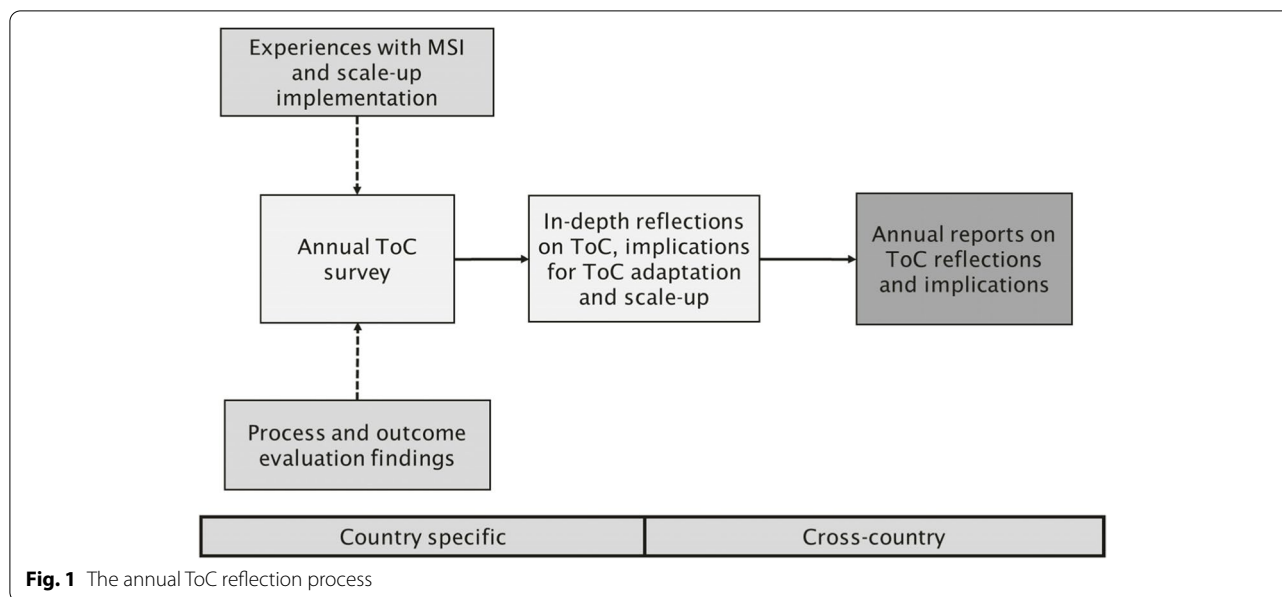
Experiences with MSI and scale-up implementation

Annual ToC survey

In-depth reflections on ToC, implications for ToC adaptation and scale-up

Annual reports on ToC reflections and implications

Process and outcome evaluation findings

| Country specific | Cross-country |
|---|---|

**Fig. 1** The annual ToC reflection process